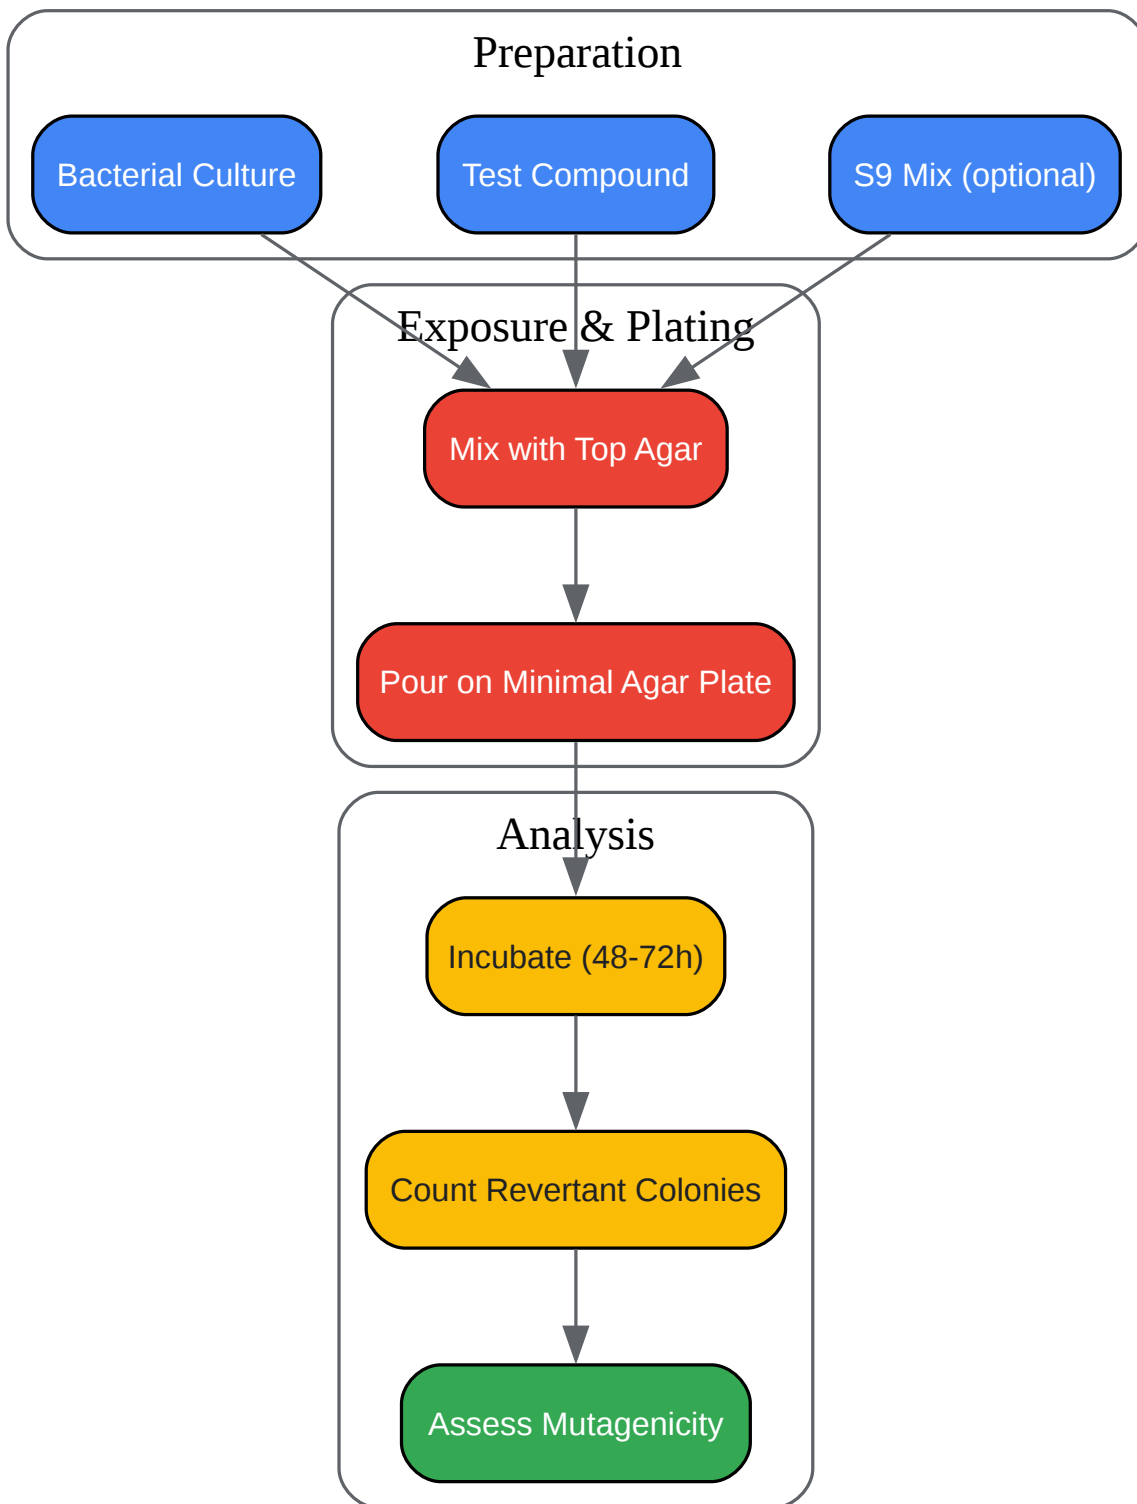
Preparation

Bacterial Culture

Test Compound

S9 Mix (optional)

Exposure & Plating

Mix with Top Agar

Pour on Minimal Agar Plate

Analysis

Incubate (48-72h)

Count Revertant Colonies

Assess Mutagenicity